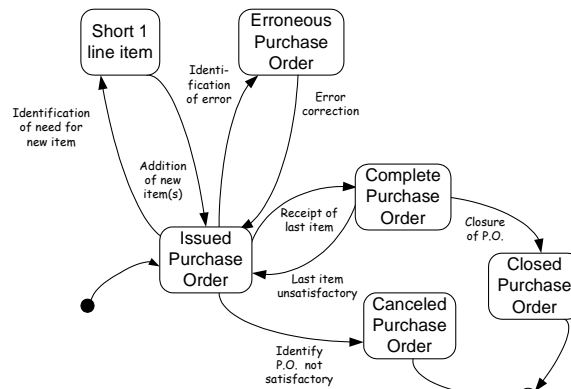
Short 1 line item

Erroneous Purchase Order

Identification of need for new item

Identification of error

Error correction

Addition of new item(s)

Complete Purchase Order

Receipt of last item

Closure of P.O.

Issued Purchase Order

Last item unsatisfactory

Closed Purchase Order

Canceled Purchase Order

Identify P.O. not satisfactory